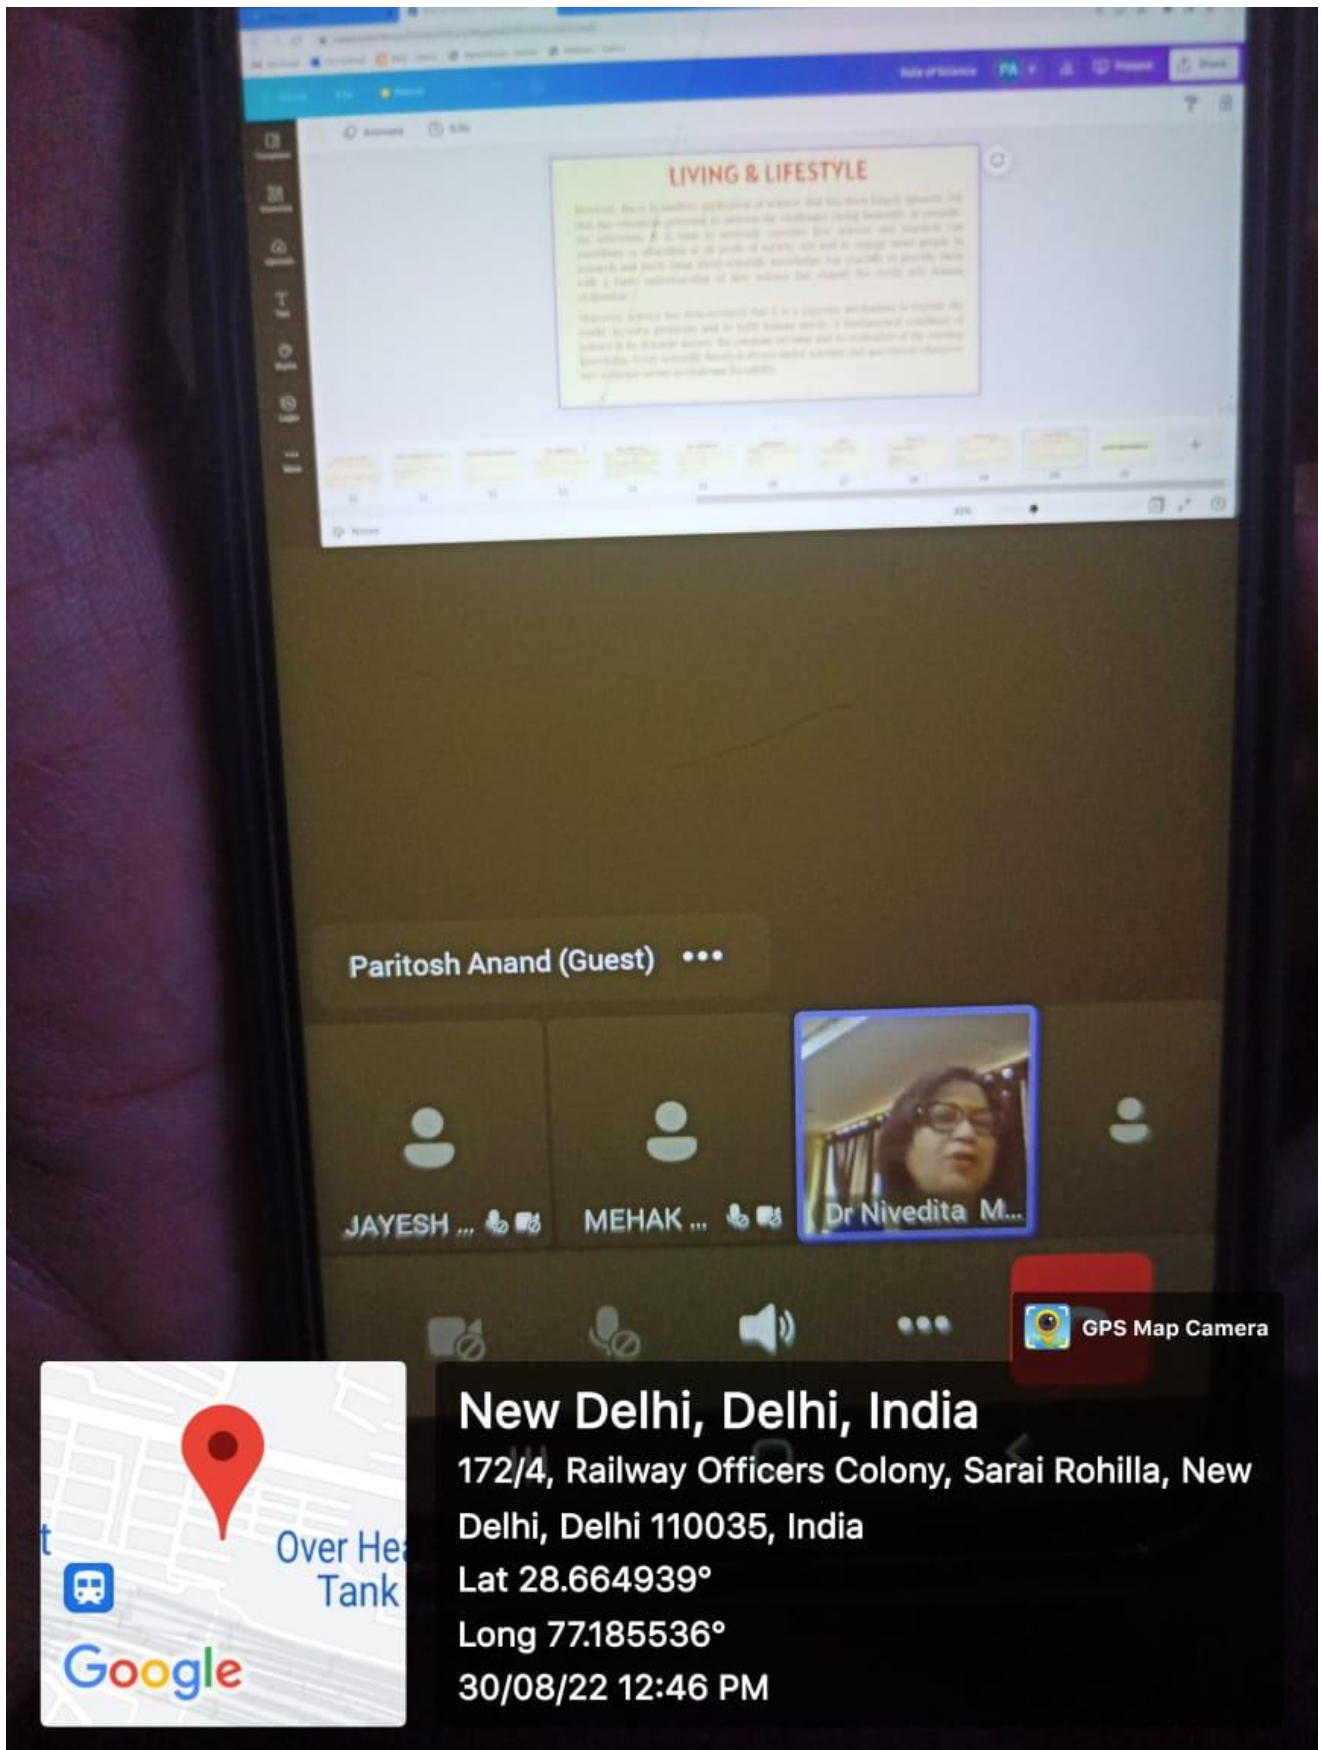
LIVING & LIFESTYLE

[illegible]

Paritosh Anand (Guest) •••

JAYESH ...

MEHAK ...

Dr Nivedita M...

•••

GPS Map Camera

t

Over He

Tank

Google

New Delhi, Delhi, India

172/4, Railway Officers Colony, Sarai Rohilla, New Delhi, Delhi 110035, India

Lat 28.664939°

Long 77.185536°

30/08/22 12:46 PM